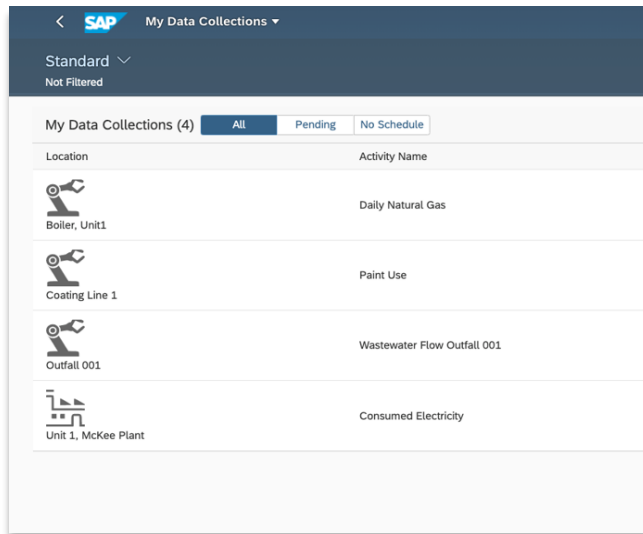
SAP My Data Collections ▾

Standard ∨
Not Filtered

My Data Collections (4) All Pending No Schedule

| Location | Activity Name |
|---|---|
| Boiler, Unit1 | Daily Natural Gas |
| Coating Line 1 | Paint Use |
| Outfall 001 | Wastewater Flow Outfall 001 |
| Unit 1, McKee Plant | Consumed Electricity |